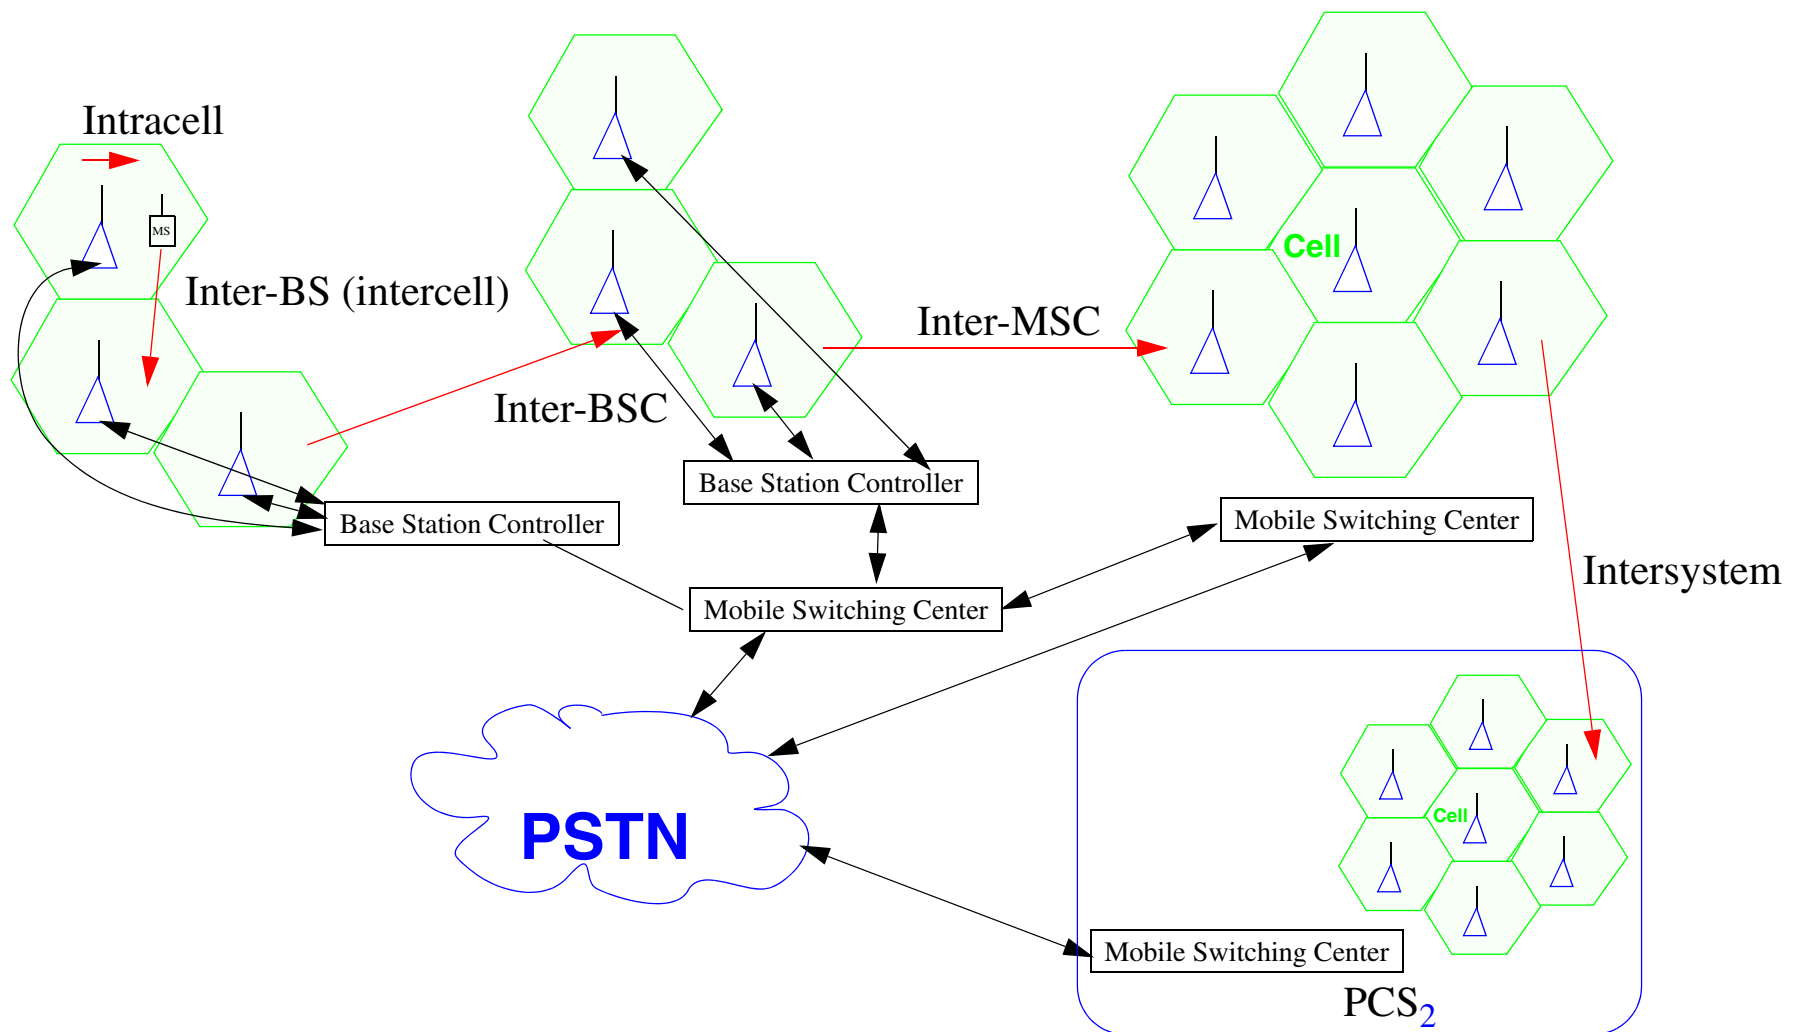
Intracell

MS

Inter-BS (intercell)

Inter-BSC

Inter-MSC

Cell

Base Station Controller

Base Station Controller

Mobile Switching Center

Mobile Switching Center

Intersystem

PSTN

Cell

Mobile Switching Center

PCS$_2$